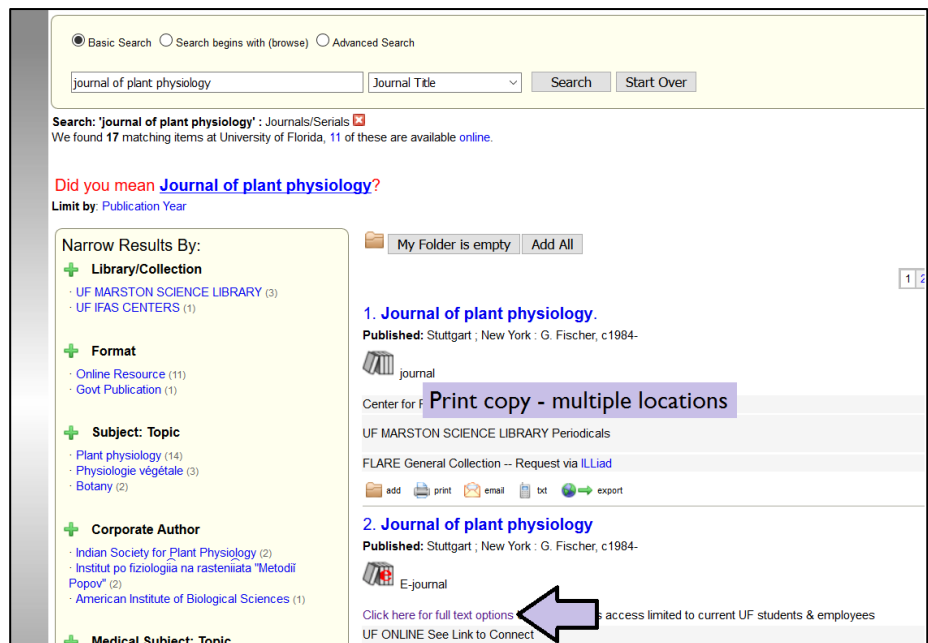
Basic Search Search begins with (browse) Advanced Search

journal of plant physiology | Journal Title | Search | Start Over

Search: 'journal of plant physiology' : Journals/Serials
We found 17 matching items at University of Florida, 11 of these are available online.

Did you mean Journal of plant physiology?
Limit by: Publication Year

Narrow Results By:

Library/Collection
· UF MARSTON SCIENCE LIBRARY (3)
· UF IFAS CENTERS (1)

Format
· Online Resource (11)
· Govt Publication (1)

Subject: Topic
· Plant physiology (14)
· Physiologie végétale (3)
· Botany (2)

Corporate Author
· Indian Society for Plant Physiology (2)
· Institut po fiziologiia na rasteniiata "Metodiĭ Popov" (2)
· American Institute of Biological Sciences (1)

Medical Subject: Topic

My Folder is empty | Add All

1 2

1. Journal of plant physiology.
Published: Stuttgart ; New York : G. Fischer, c1984-

journal

Center for F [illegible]

Print copy - multiple locations

UF MARSTON SCIENCE LIBRARY Periodicals

FLARE General Collection -- Request via ILLiad

add print email txt export

2. Journal of plant physiology
Published: Stuttgart ; New York : G. Fischer, c1984-

E-journal

Click here for full text options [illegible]s access limited to current UF students & employees
UF ONLINE See Link to Connect